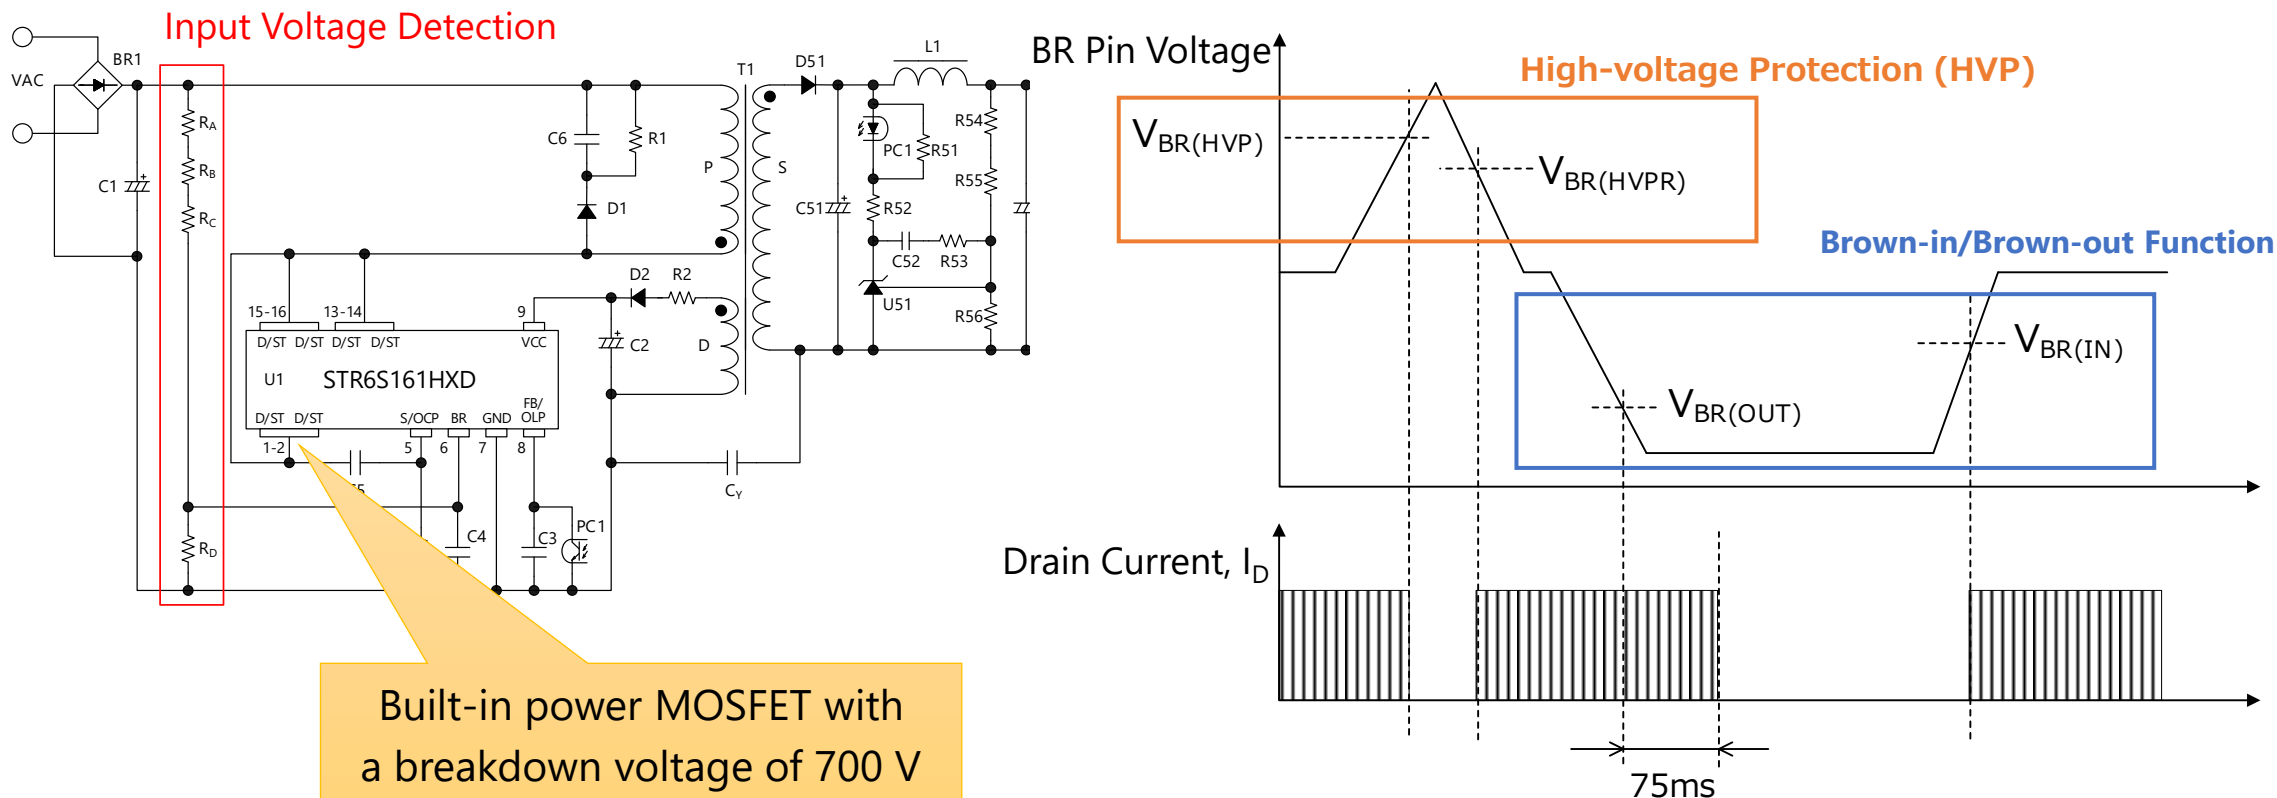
Input Voltage Detection

VAC
BR1
C1
$R_A$
$R_B$
$R_C$
$R_D$
C6
R1
D1
T1
P
S
D51
L1
PC1
R51
R54
R55
C51
R52
C52
R53
U51
R56
D2
R2
C2
D
15-16
13-14
9
D/ST D/ST D/ST D/ST
VCC
U1
STR6S161HXD
D/ST D/ST
S/OCP BR GND FB/OLP
1-2
5
6
7
8
C4
C3
PC1
$C_Y$

Built-in power MOSFET with a breakdown voltage of 700 V

BR Pin Voltage
High-voltage Protection (HVP)
$V_{BR(HVP)}$
$V_{BR(HVPR)}$
Brown-in/Brown-out Function
$V_{BR(IN)}$
$V_{BR(OUT)}$
Drain Current, $I_D$
75ms